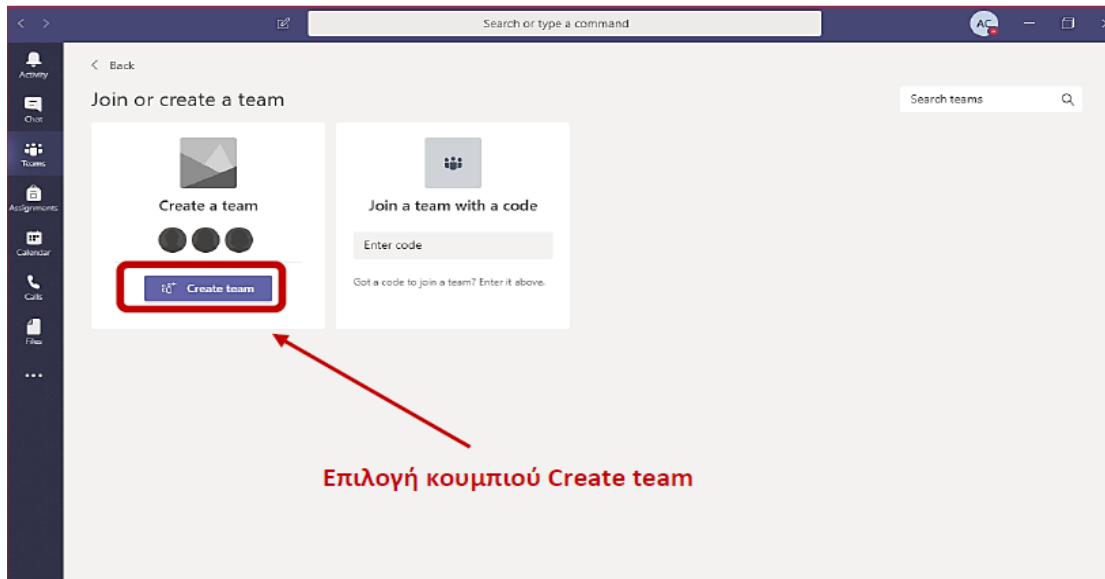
Search or type a command

AC

Activity

Chat

Teams

Assignments

Calendar

Calls

Files

...

< Back

Join or create a team

Search teams

Create a team

Create team

Join a team with a code

Enter code

Got a code to join a team? Enter it above.

Επιλογή κουμπιού Create team